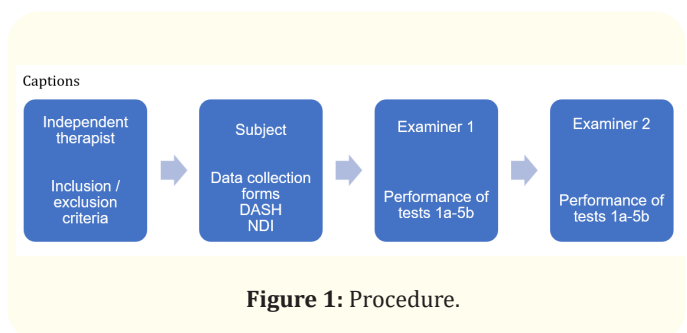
Captions

Independent therapist

Inclusion / exclusion criteria

Subject

Data collection forms
DASH
NDI

Examiner 1

Performance of tests 1a-5b

Examiner 2

Performance of tests 1a-5b

**Figure 1:** Procedure.